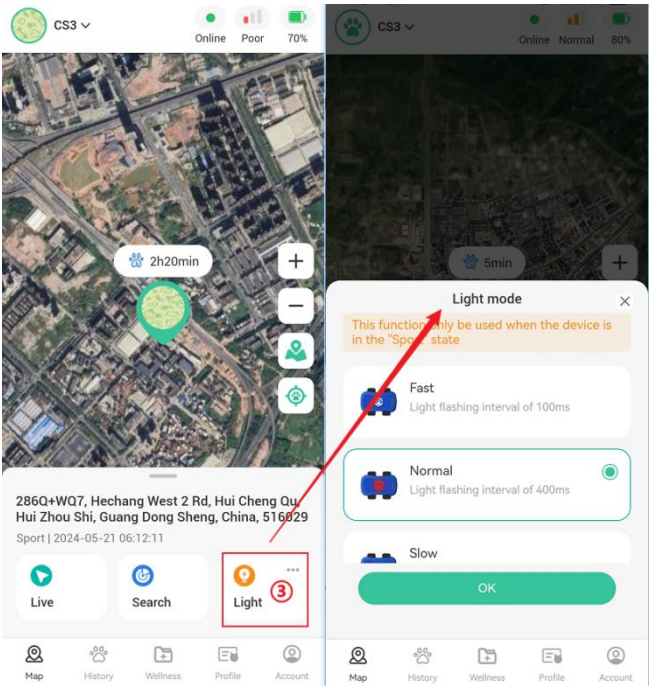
CS3

Online Poor 70%

2h20min

+

−

286Q+WQ7, Hechang West 2 Rd, Hui Cheng Qu, Hui Zhou Shi, Guang Dong Sheng, China, 516029

Sport | 2024-05-21 06:12:11

Live

Search

Light ③

Map History Wellness Profile Account

CS3

Online Normal 80%

5min

+

Light mode

This function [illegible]nly be used when the device is in the "Spo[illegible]" state

Fast
Light flashing interval of 100ms

Normal
Light flashing interval of 400ms

Slow

OK

Map History Wellness Profile Account